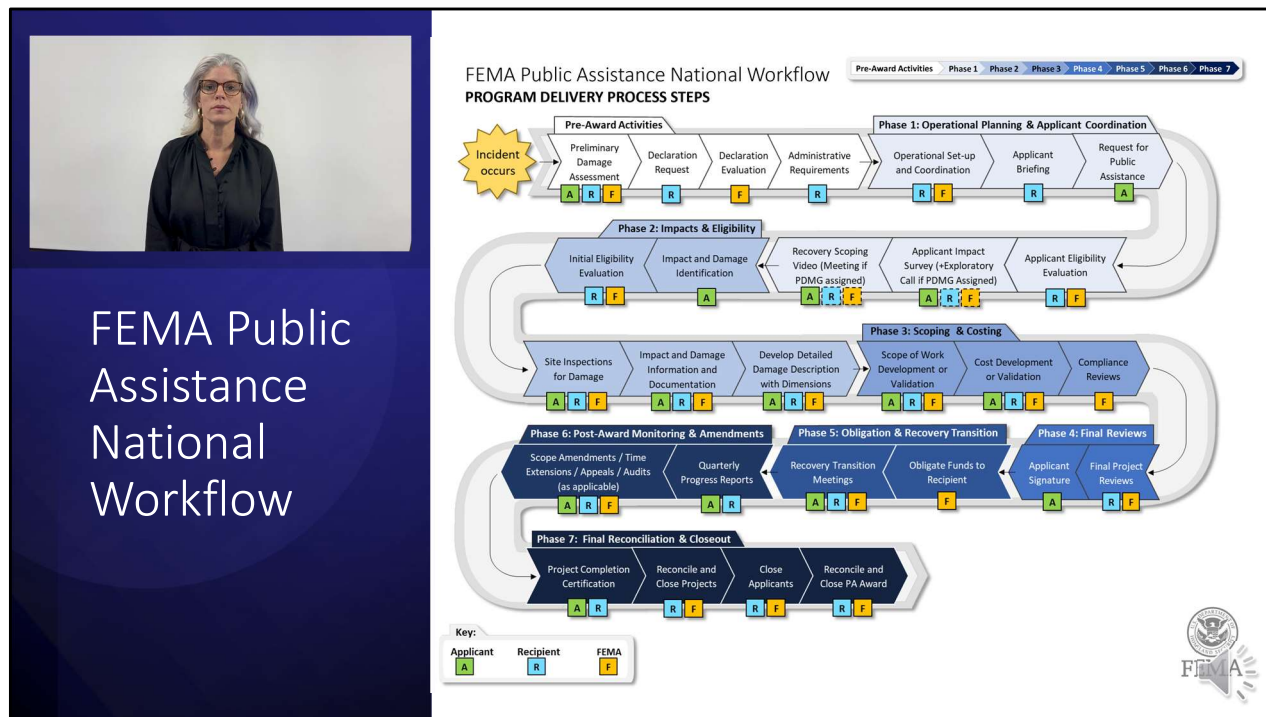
FEMA Public Assistance National Workflow

FEMA Public Assistance National Workflow
PROGRAM DELIVERY PROCESS STEPS

Pre-Award Activities | Phase 1 | Phase 2 | Phase 3 | Phase 4 | Phase 5 | Phase 6 | Phase 7

Incident occurs

Pre-Award Activities
Preliminary Damage Assessment A R F
Declaration Request R
Declaration Evaluation F
Administrative Requirements R

Phase 1: Operational Planning & Applicant Coordination
Operational Set-up and Coordination R F
Applicant Briefing R
Request for Public Assistance A

Phase 2: Impacts & Eligibility
Applicant Eligibility Evaluation R F
Applicant Impact Survey (+Exploratory Call if PDMG Assigned) A R F
Recovery Scoping Video (Meeting if PDMG assigned) A R F
Impact and Damage Identification A
Initial Eligibility Evaluation R F

Phase 3: Scoping & Costing
Site Inspections for Damage A R F
Impact and Damage Information and Documentation A R F
Develop Detailed Damage Description with Dimensions A R F
Scope of Work Development or Validation A R F
Cost Development or Validation A R F
Compliance Reviews F

Phase 4: Final Reviews
Final Project Reviews R F
Applicant Signature A

Phase 5: Obligation & Recovery Transition
Obligate Funds to Recipient F
Recovery Transition Meetings A R F

Phase 6: Post-Award Monitoring & Amendments
Quarterly Progress Reports A R
Scope Amendments / Time Extensions / Appeals / Audits (as applicable) A R F

Phase 7: Final Reconciliation & Closeout
Project Completion Certification A R
Reconcile and Close Projects R F
Close Applicants R F
Reconcile and Close PA Award R F

Key:
Applicant A
Recipient R
FEMA F

FEMA